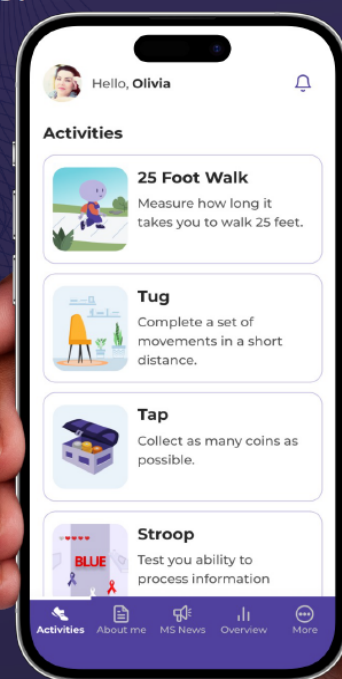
Hello, **Olivia**

Activities

25 Foot Walk
Measure how long it takes you to walk 25 feet.

Tug
Complete a set of movements in a short distance.

Tap
Collect as many coins as possible.

Stroop
Test you ability to process information

BLUE

Activities About me MS News Overview More